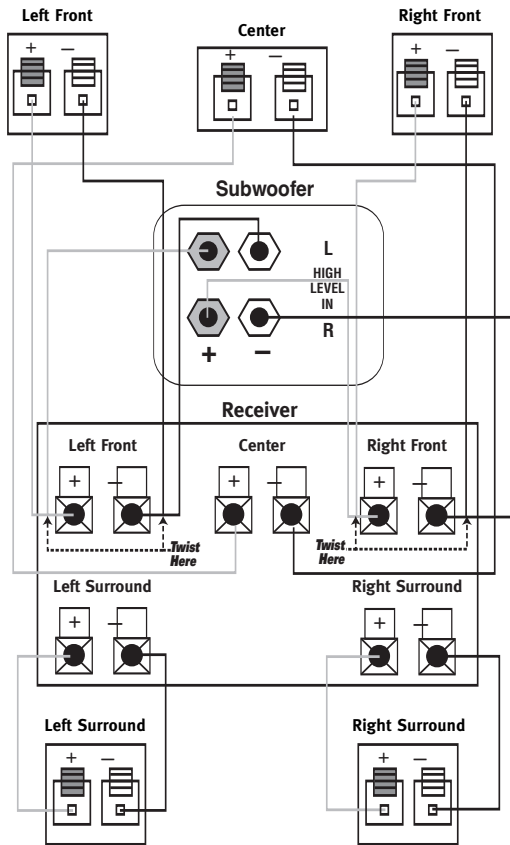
Left Front
+ –

Center
+ –

Right Front
+ –

Subwoofer
L
HIGH LEVEL IN
R
+ –

Receiver
Left Front
+ –
Center
+ –
Right Front
+ –
Twist Here
Twist Here
Left Surround
+ –
Right Surround
+ –

Left Surround
+ –

Right Surround
+ –